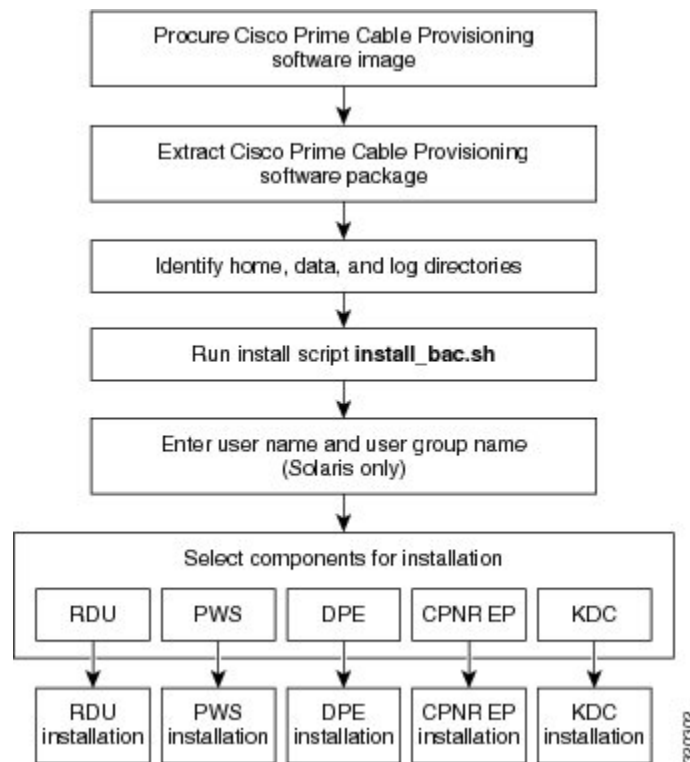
Procure Cisco Prime Cable Provisioning software image

Extract Cisco Prime Cable Provisioning software package

Identify home, data, and log directories

Run install script **install_bac.sh**

Enter user name and user group name (Solaris only)

Select components for installation

RDU

PWS

DPE

CPNR EP

KDC

RDU installation

PWS installation

DPE installation

CPNR EP installation

KDC installation

320303